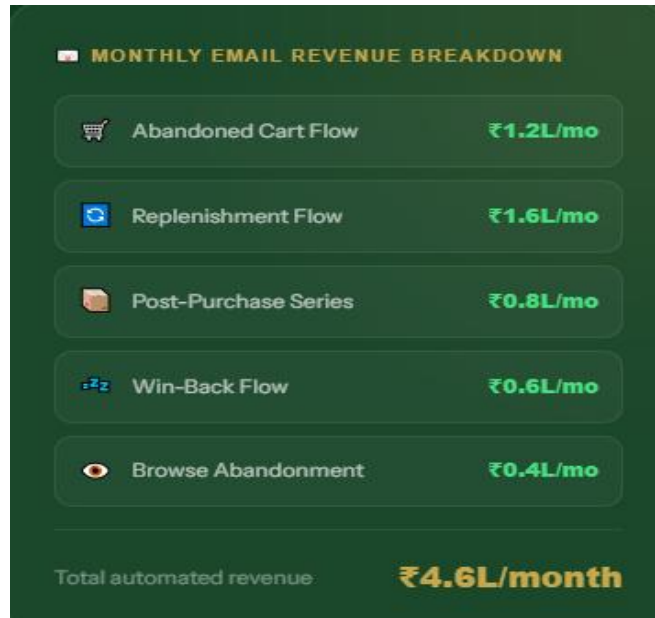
MONTHLY EMAIL REVENUE BREAKDOWN

Abandoned Cart Flow ₹1.2L/mo

Replenishment Flow ₹1.6L/mo

Post-Purchase Series ₹0.8L/mo

Win-Back Flow ₹0.6L/mo

Browse Abandonment ₹0.4L/mo

Total automated revenue ₹4.6L/month